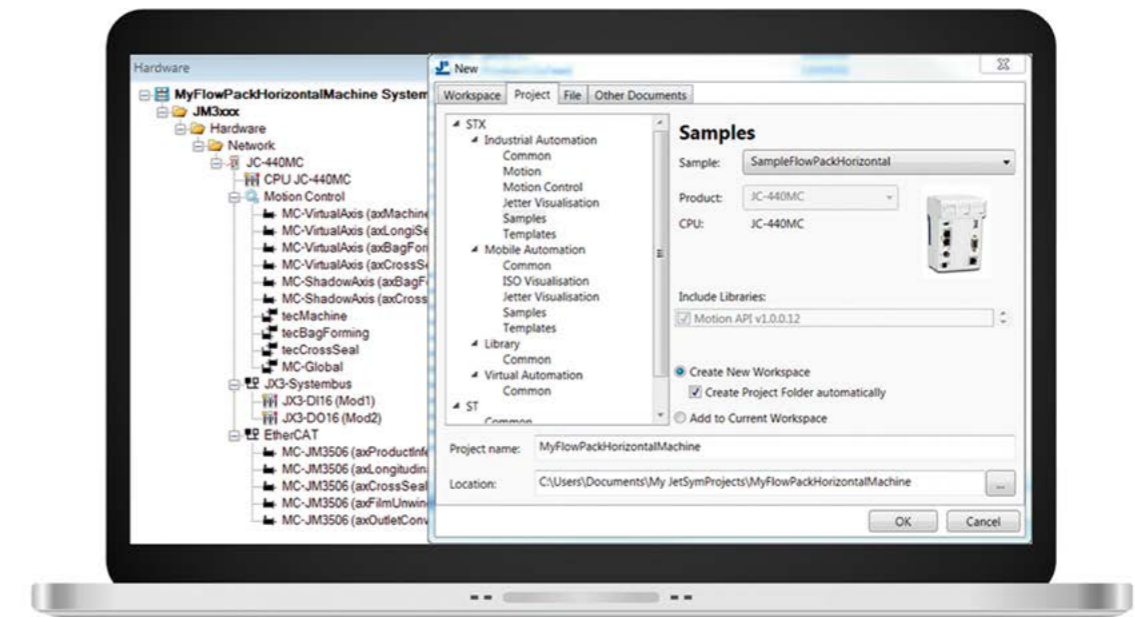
Hardware

MyFlowPackHorizontalMachine System
JM3xxx
Hardware
Network
JC-440MC
CPU JC-440MC
Motion Control
MC-VirtualAxis (axMachine
MC-VirtualAxis (axLongiSe
MC-VirtualAxis (axBagFor
MC-VirtualAxis (axCrossSe
MC-ShadowAxis (axBagF
MC-ShadowAxis (axCross
tecMachine
tecBagForming
tecCrossSeal
MC-Global
JX3-Systembus
JX3-DI16 (Mod1)
JX3-DO16 (Mod2)
EtherCAT
MC-JM3506 (axProductInf
MC-JM3506 (axLongitudin
MC-JM3506 (axCrossSeal
MC-JM3506 (axFilmUnwin
MC-JM3506 (axOutletConv

New

Workspace | Project | File | Other Documents

STX
Industrial Automation
Common
Motion
Motion Control
Jetter Visualisation
Samples
Templates
Mobile Automation
Common
ISO Visualisation
Jetter Visualisation
Samples
Templates
Library
Common
Virtual Automation
Common
ST
Common

Samples
Sample: SampleFlowPackHorizontal
Product: JC-440MC
CPU: JC-440MC

Include Libraries:
Motion API v1.0.0.12

Create New Workspace
Create Project Folder automatically
Add to Current Workspace

Project name: MyFlowPackHorizontalMachine

Location: C:\Users\Documents\My JetSymProjects\MyFlowPackHorizontalMachine ...

OK Cancel